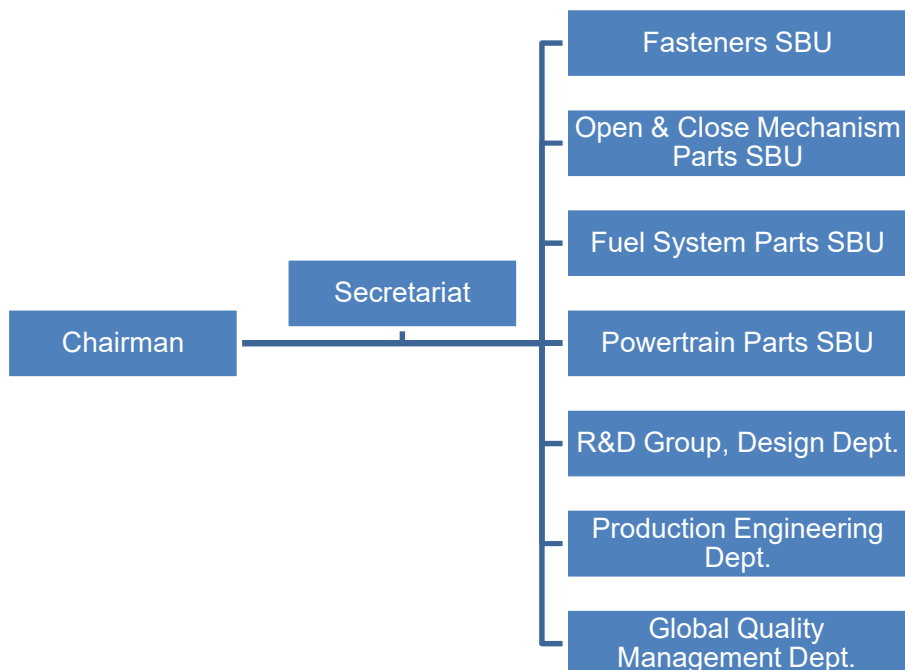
Chairman

Secretariat

Fasteners SBU

Open & Close Mechanism Parts SBU

Fuel System Parts SBU

Powertrain Parts SBU

R&D Group, Design Dept.

Production Engineering Dept.

Global Quality Management Dept.